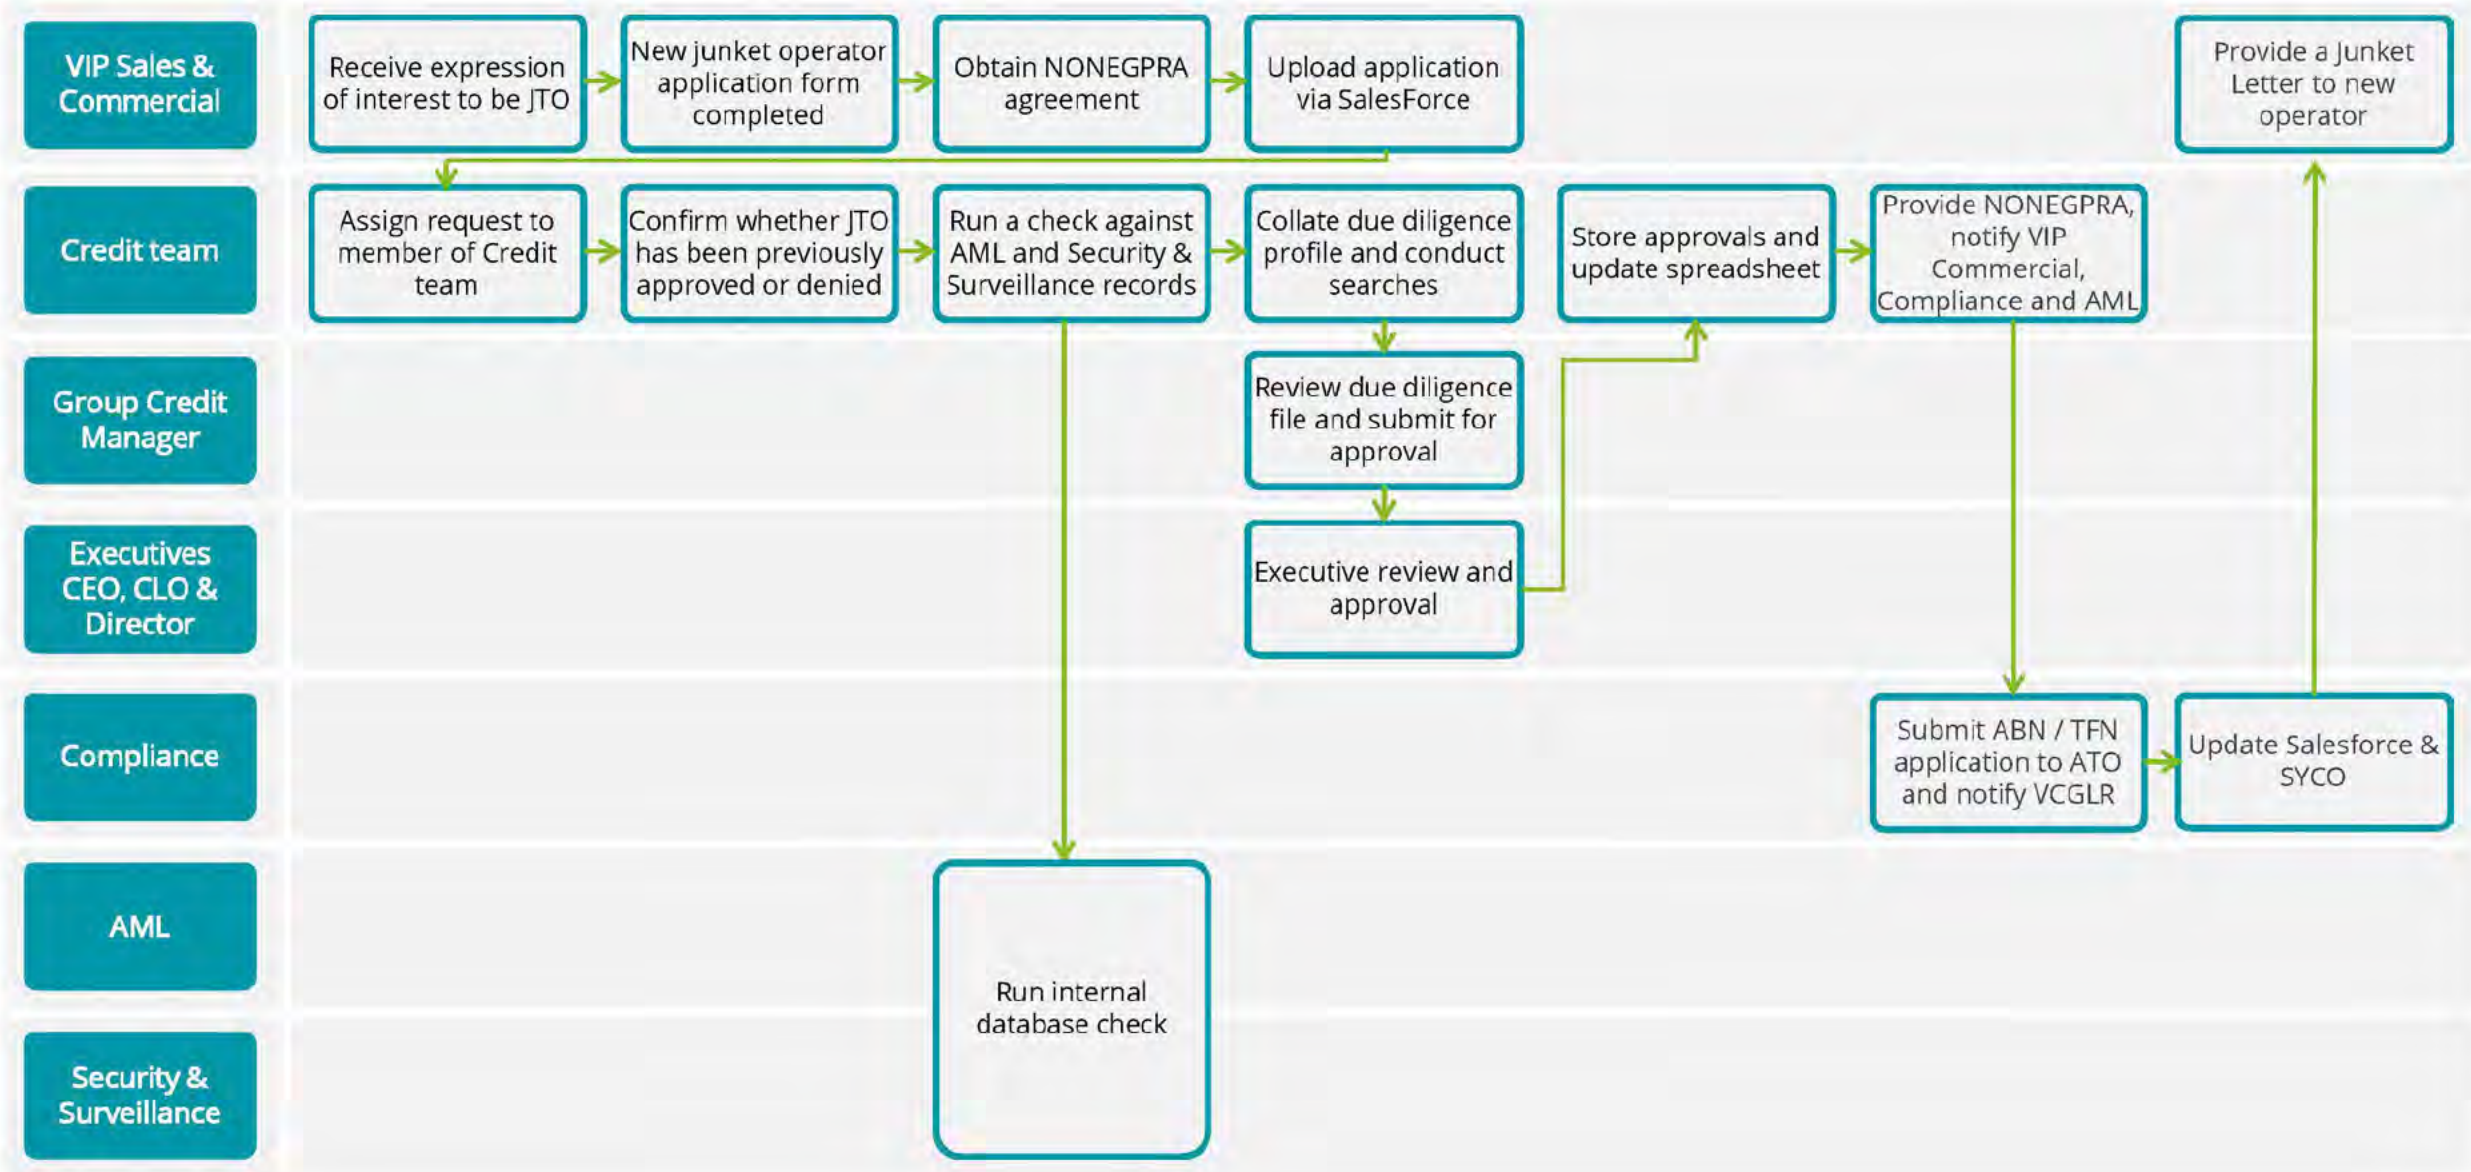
VIP Sales & Commercial

Receive expression of interest to be JTO

New junket operator application form completed

Obtain NONEGPRA agreement

Upload application via SalesForce

Provide a Junket Letter to new operator

Credit team

Assign request to member of Credit team

Confirm whether JTO has been previously approved or denied

Run a check against AML and Security & Surveillance records

Collate due diligence profile and conduct searches

Store approvals and update spreadsheet

Provide NONEGPRA, notify VIP Commercial, Compliance and AML

Group Credit Manager

Review due diligence file and submit for approval

Executives CEO, CLO & Director

Executive review and approval

Compliance

Submit ABN / TFN application to ATO and notify VCGLR

Update Salesforce & SYCO

AML

Run internal database check

Security & Surveillance